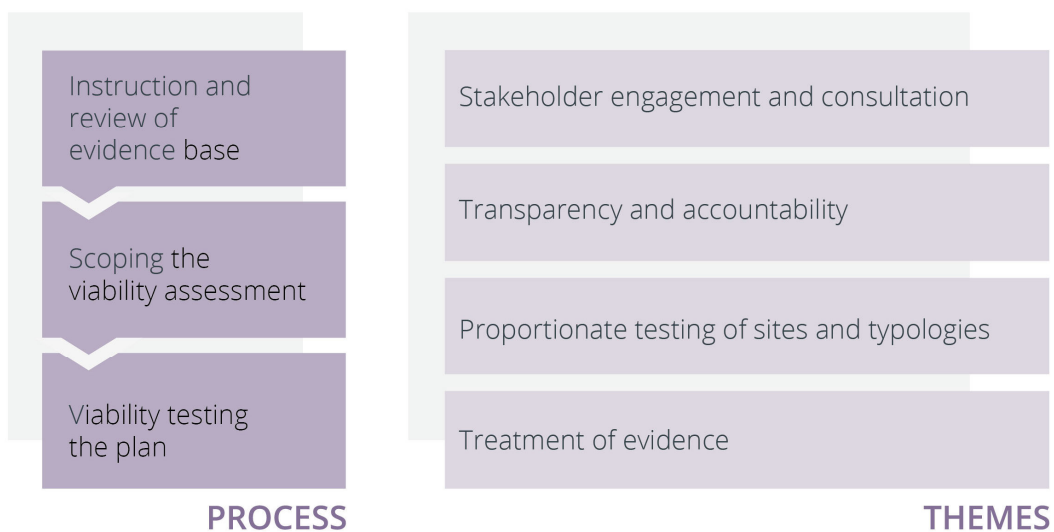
Instruction and review of evidence base

Scoping the viability assessment

Viability testing the plan

PROCESS

Stakeholder engagement and consultation

Transparency and accountability

Proportionate testing of sites and typologies

Treatment of evidence

THEMES